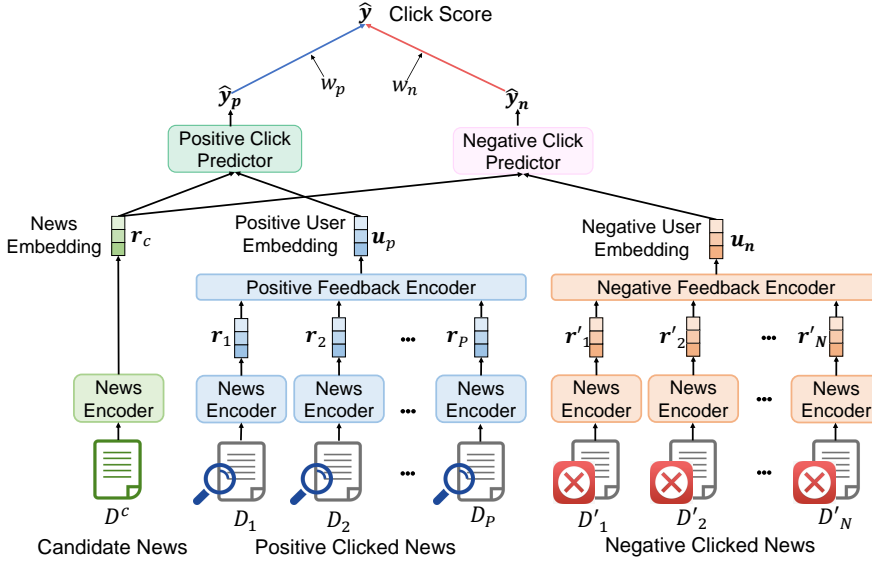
$\hat{y}$ Click Score

$w_p$ $w_n$

$\hat{y}_p$ $\hat{y}_n$

Positive Click Predictor

Negative Click Predictor

News Embedding $r_c$

Positive User Embedding $u_p$

Negative User Embedding $u_n$

Positive Feedback Encoder

Negative Feedback Encoder

$r_1$ $r_2$ ... $r_P$

$r'_1$ $r'_2$ ... $r'_N$

News Encoder

News Encoder News Encoder ... News Encoder

News Encoder News Encoder ... News Encoder

... ...

$D^c$

$D_1$ $D_2$ $D_P$

$D'_1$ $D'_2$ $D'_N$

Candidate News

Positive Clicked News

Negative Clicked News